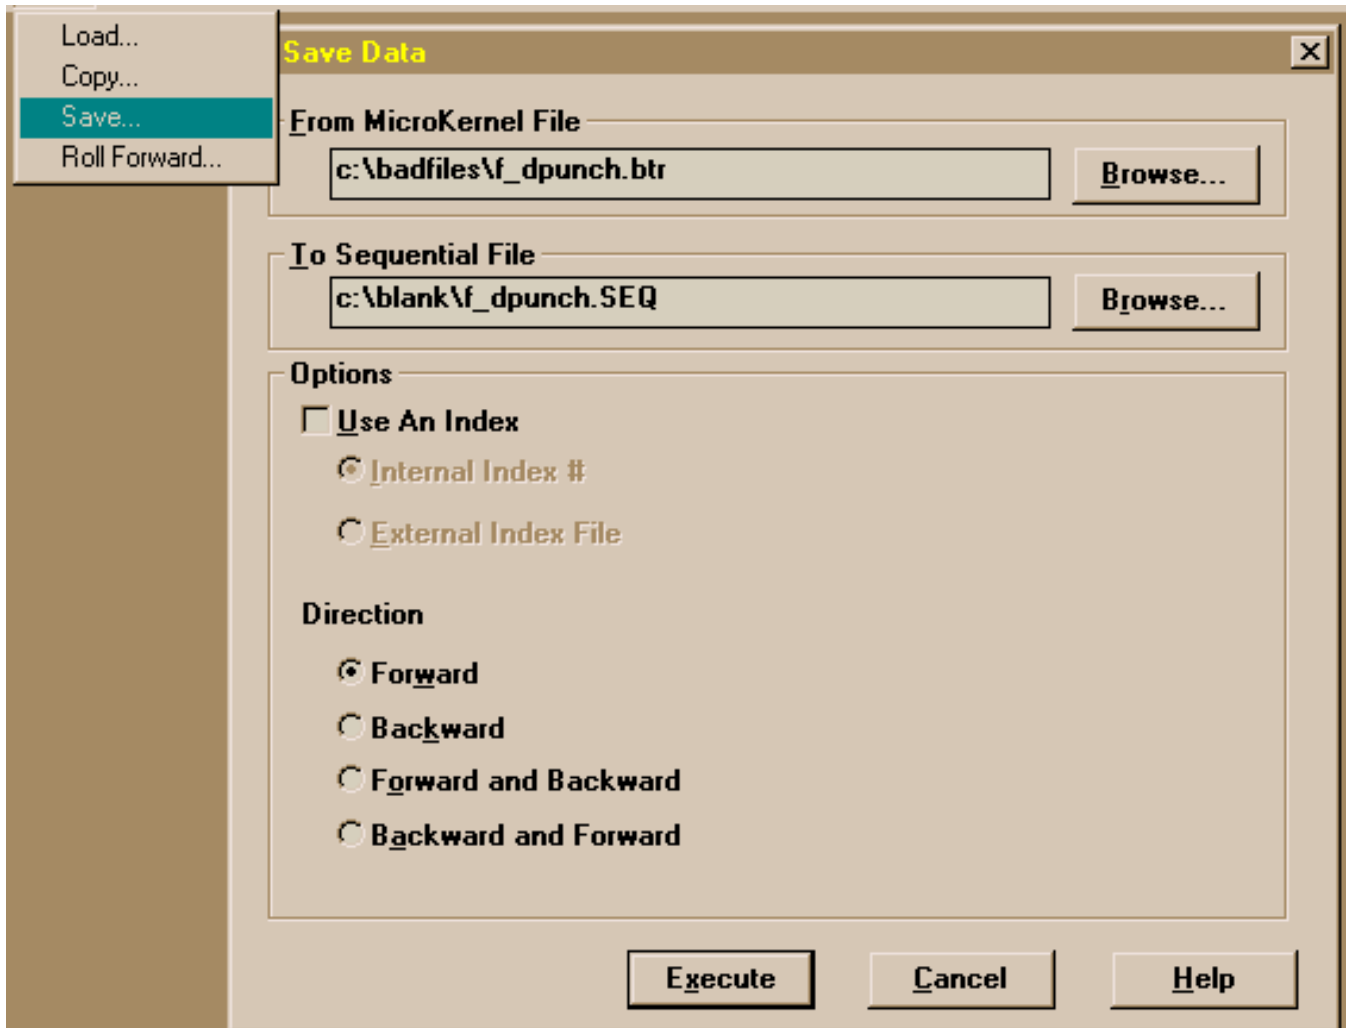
Load...
Copy...
Save...
Roll Forward...

Save Data

From MicroKernel File
c:\badfiles\f_dpunch.btr
Browse...

To Sequential File
c:\blank\f_dpunch.SEQ
Browse...

Options
Use An Index
Internal Index #
External Index File

Direction
Forward
Backward
Forward and Backward
Backward and Forward

Execute
Cancel
Help